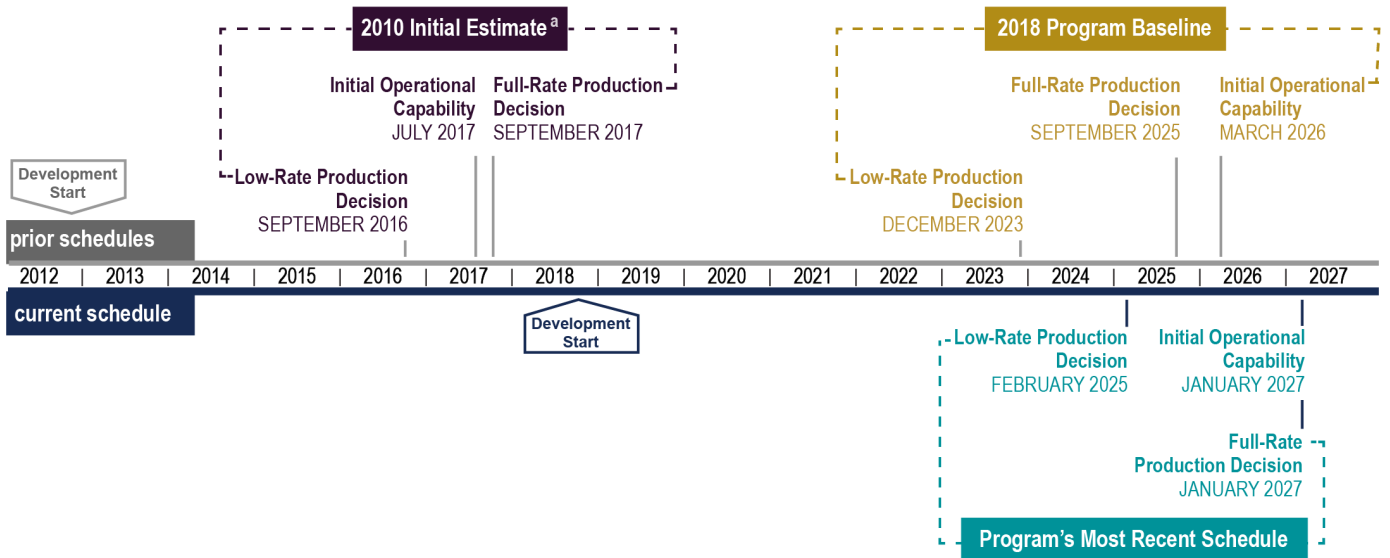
2010 Initial Estimate $^{a}$

Initial Operational Capability
JULY 2017

Full-Rate Production Decision
SEPTEMBER 2017

Low-Rate Production Decision
SEPTEMBER 2016

2018 Program Baseline

Full-Rate Production Decision
SEPTEMBER 2025

Initial Operational Capability
MARCH 2026

Low-Rate Production Decision
DECEMBER 2023

Development Start

prior schedules

2012 | 2013 | 2014 | 2015 | 2016 | 2017 | 2018 | 2019 | 2020 | 2021 | 2022 | 2023 | 2024 | 2025 | 2026 | 2027

current schedule

Development Start

Low-Rate Production Decision
FEBRUARY 2025

Initial Operational Capability
JANUARY 2027

Full-Rate Production Decision
JANUARY 2027

Program's Most Recent Schedule